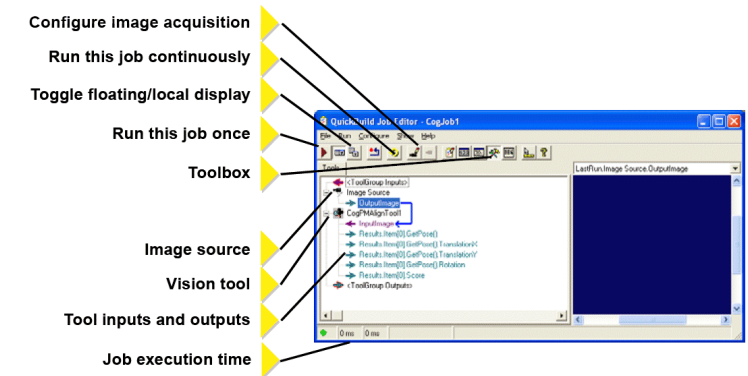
Configure image acquisition

Run this job continuously

Toggle floating/local display

Run this job once

Toolbox

Image source

Vision tool

Tool inputs and outputs

Job execution time

QuickBuild Job Editor - CogJob1

File Run Configure Show Help

Tools

<ToolGroup Inputs>

Image Source

OutputImage

CogPMAlignTool1

InputImage

Results.Item[0].GetPose()

Results.Item[0].GetPose().TranslationX

Results.Item[0].GetPose().TranslationY

Results.Item[0].GetPose().Rotation

Results.Item[0].Score

<ToolGroup Outputs>

LastRun.Image Source.OutputImage

0 ms 0 ms